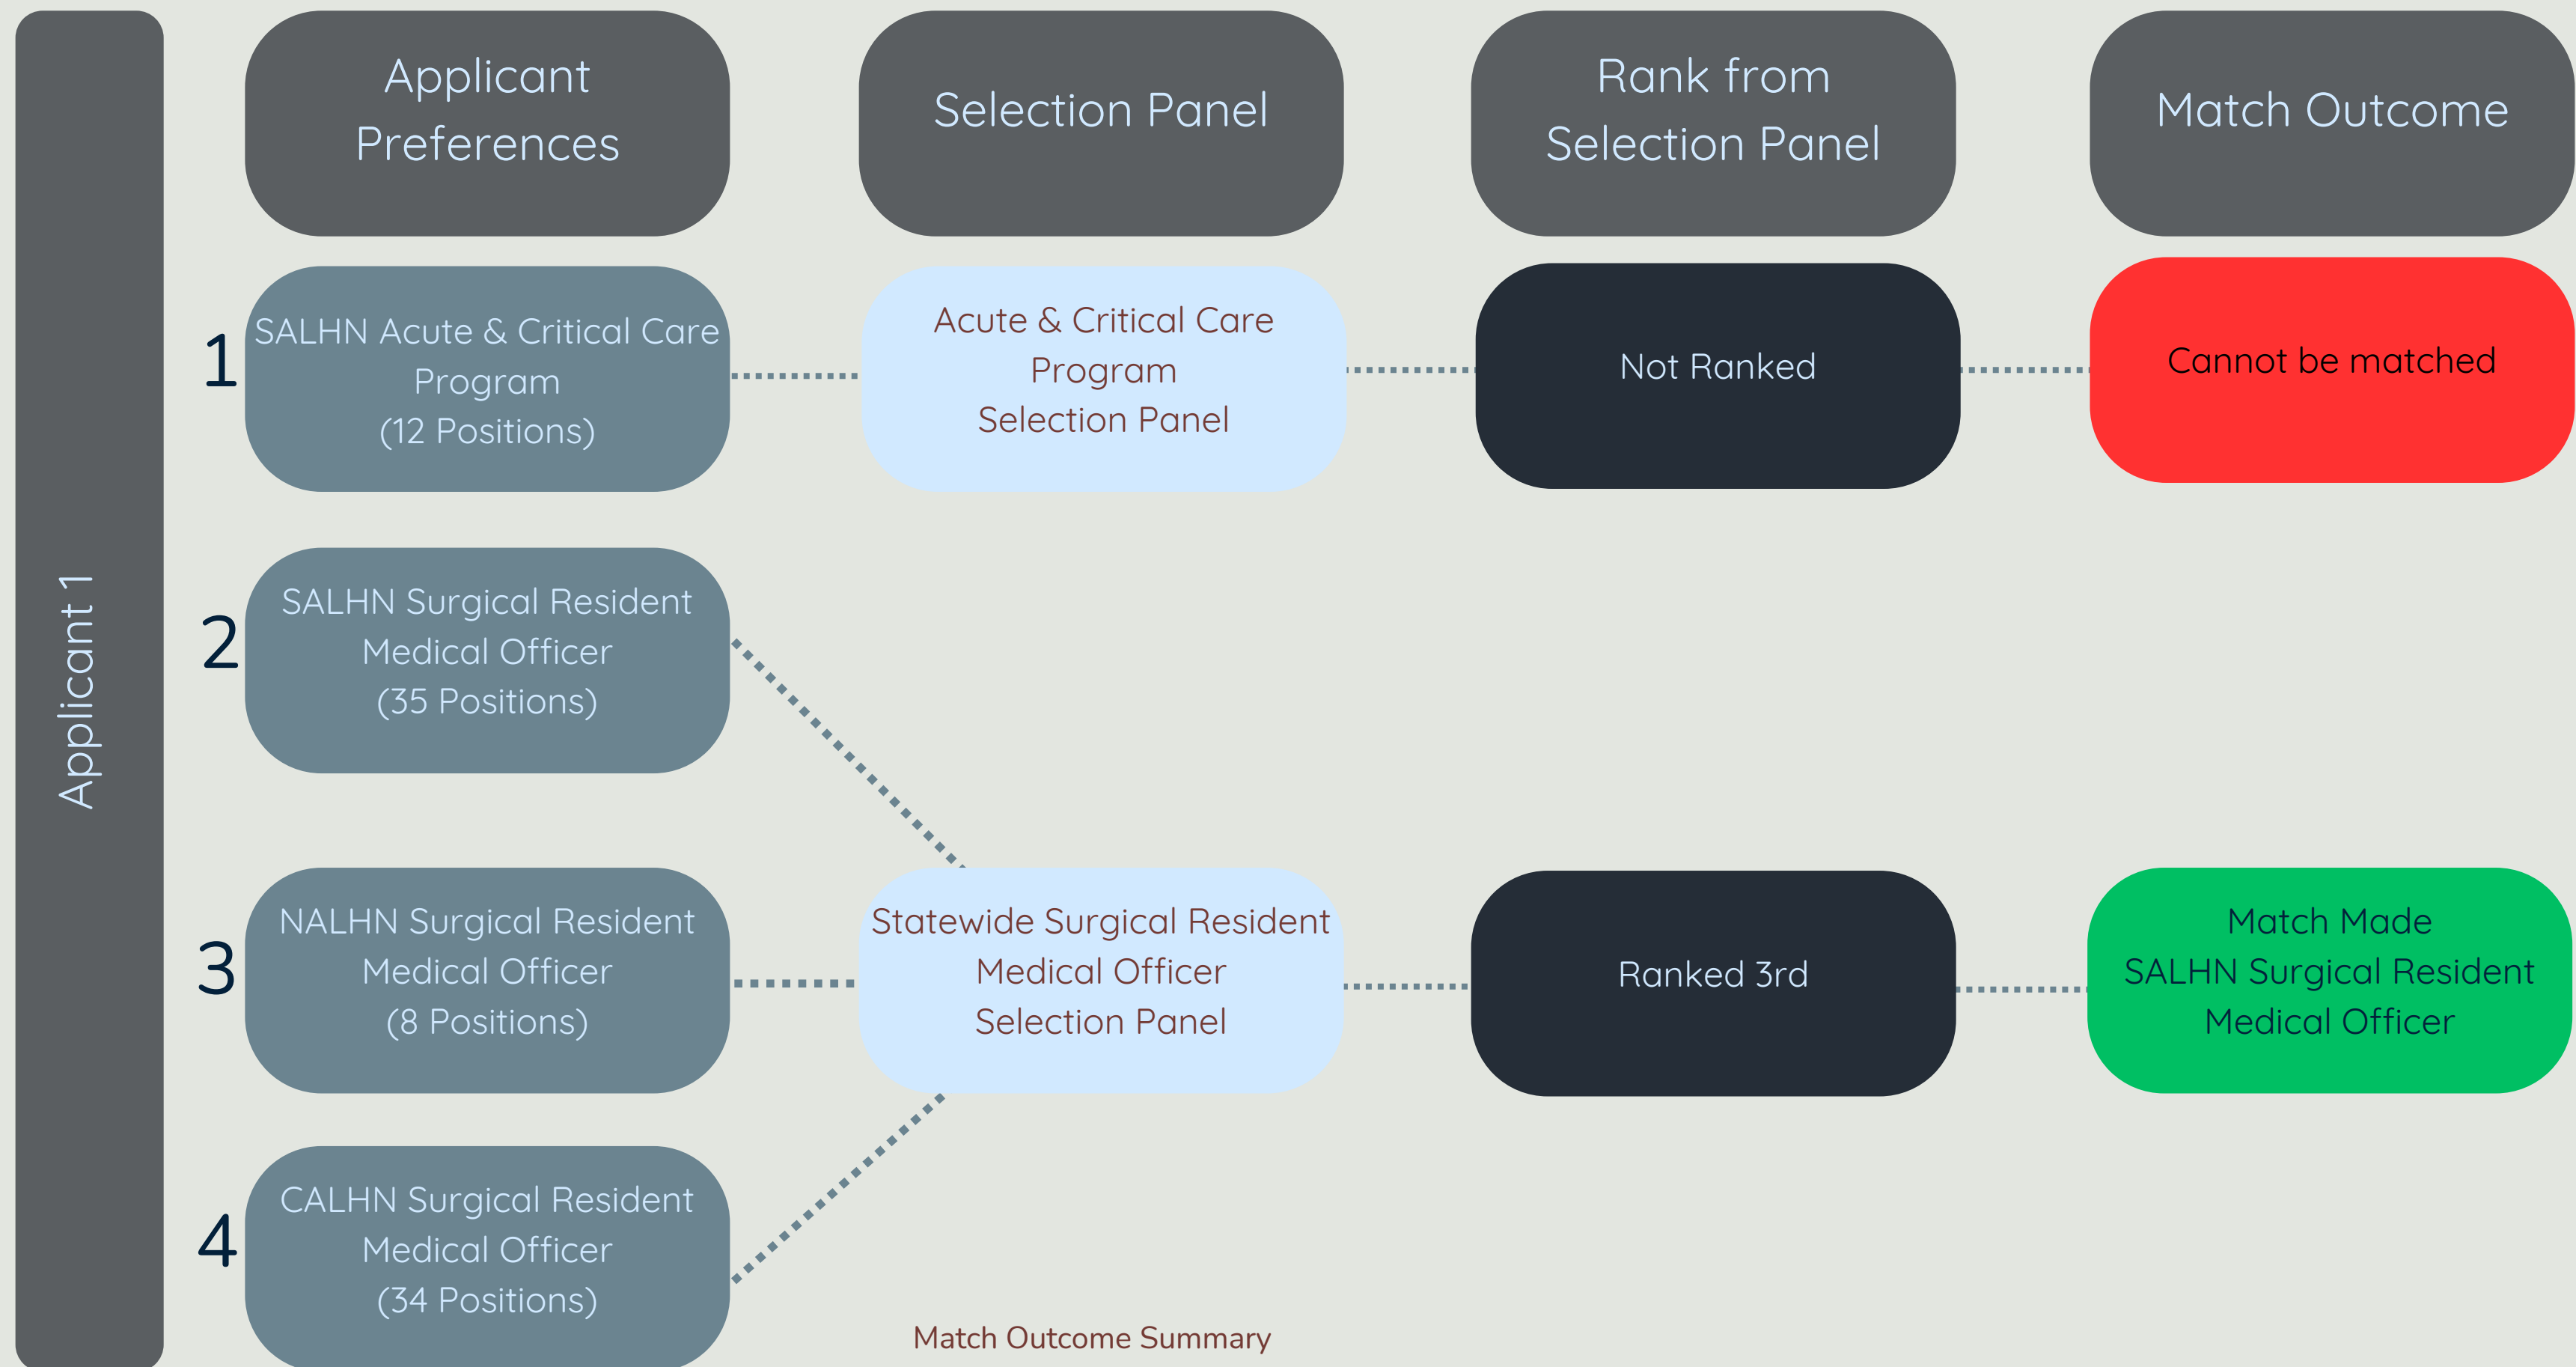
Applicant 1

Applicant Preferences

Selection Panel

Rank from Selection Panel

Match Outcome

1

SALHN Acute & Critical Care Program (12 Positions)

Acute & Critical Care Program Selection Panel

Not Ranked

Cannot be matched

2

SALHN Surgical Resident Medical Officer (35 Positions)

3

NALHN Surgical Resident Medical Officer (8 Positions)

Statewide Surgical Resident Medical Officer Selection Panel

Ranked 3rd

Match Made SALHN Surgical Resident Medical Officer

4

CALHN Surgical Resident Medical Officer (34 Positions)

Match Outcome Summary